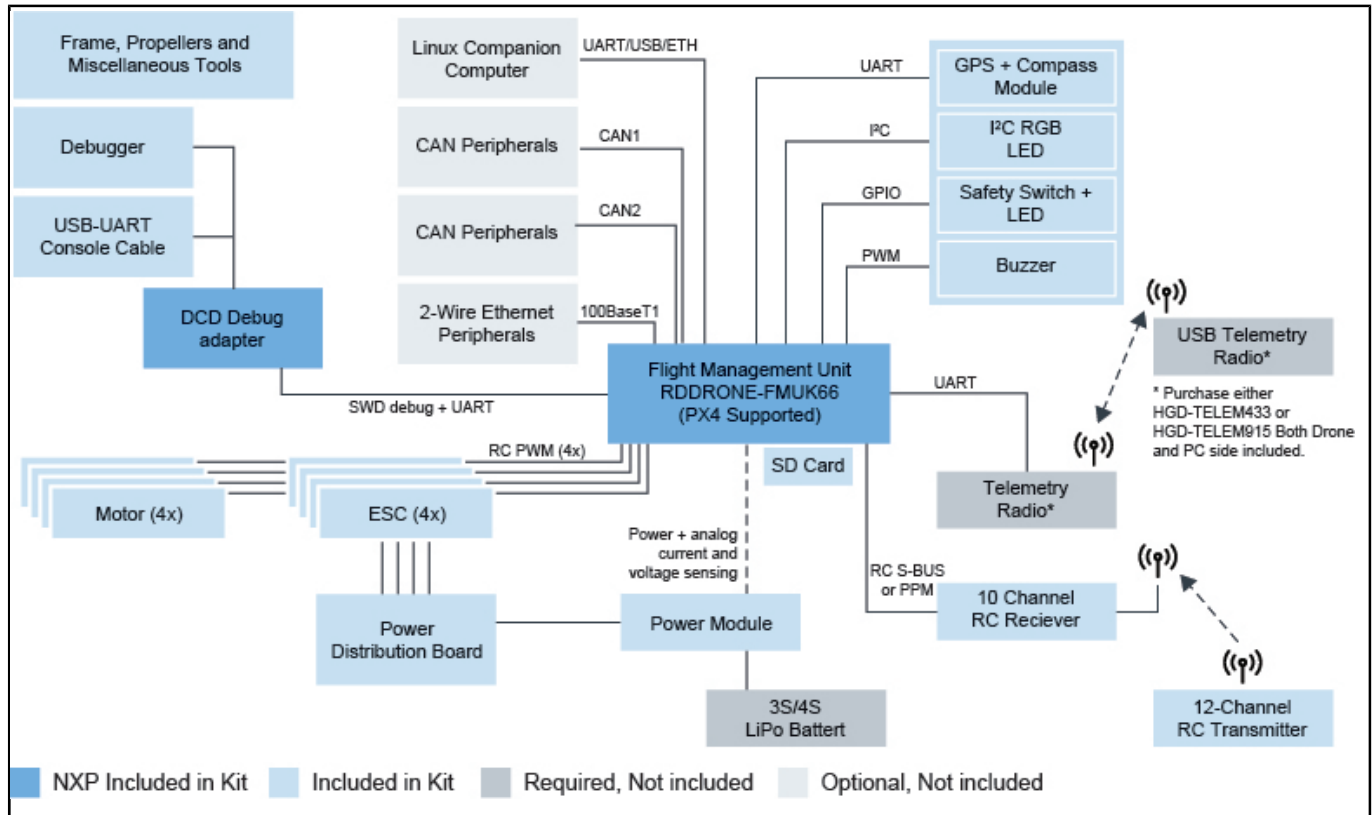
Frame, Propellers and Miscellaneous Tools

Debugger

USB-UART Console Cable

DCD Debug adapter

Linux Companion Computer

UART/USB/ETH

CAN Peripherals

CAN1

CAN Peripherals

CAN2

2-Wire Ethernet Peripherals

100BaseT1

UART

GPS + Compass Module

I²C

I²C RGB LED

GPIO

Safety Switch + LED

PWM

Buzzer

USB Telemetry Radio*

* Purchase either HGD-TELEM433 or HGD-TELEM915 Both Drone and PC side included.

Flight Management Unit RDDRONE-FMUK66 (PX4 Supported)

SWD debug + UART

UART

RC PWM (4x)

SD Card

Telemetry Radio*

Motor (4x)

ESC (4x)

Power + analog current and voltage sensing

RC S-BUS or PPM

10 Channel RC Reciever

Power Distribution Board

Power Module

3S/4S LiPo Battert

12-Channel RC Transmitter

NXP Included in Kit

Included in Kit

Required, Not included

Optional, Not included